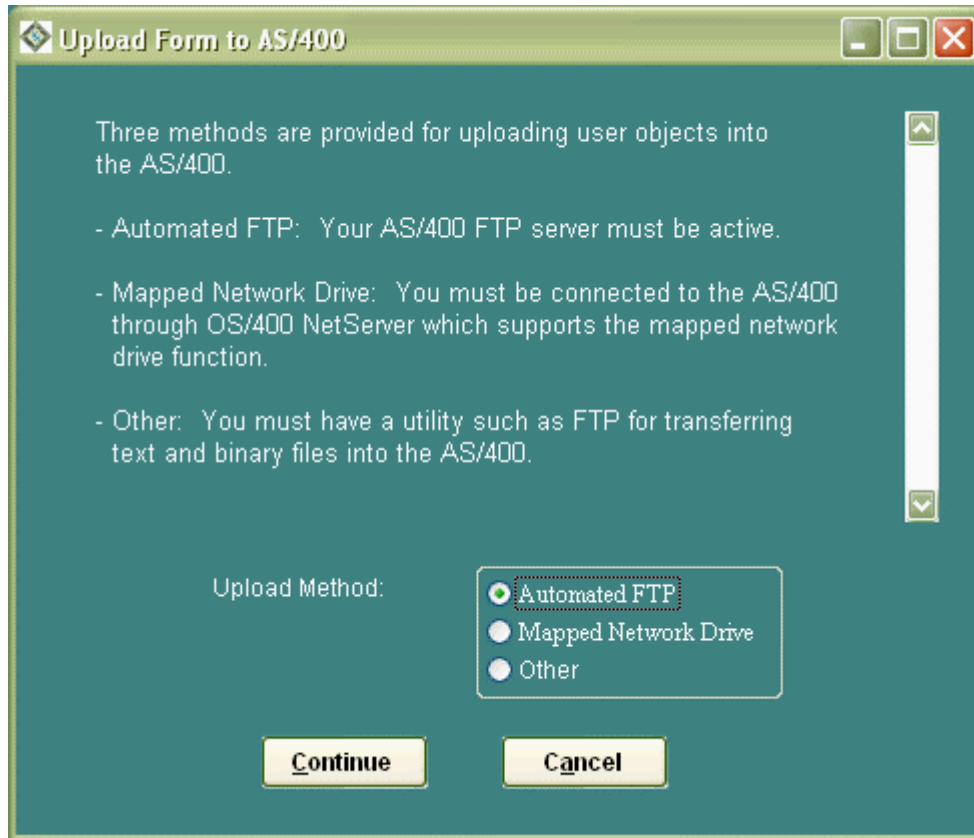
Upload Form to AS/400

Three methods are provided for uploading user objects into the AS/400.

- Automated FTP: Your AS/400 FTP server must be active.

- Mapped Network Drive: You must be connected to the AS/400 through OS/400 NetServer which supports the mapped network drive function.

- Other: You must have a utility such as FTP for transferring text and binary files into the AS/400.

Upload Method:

Automated FTP
Mapped Network Drive
Other

Continue

Cancel